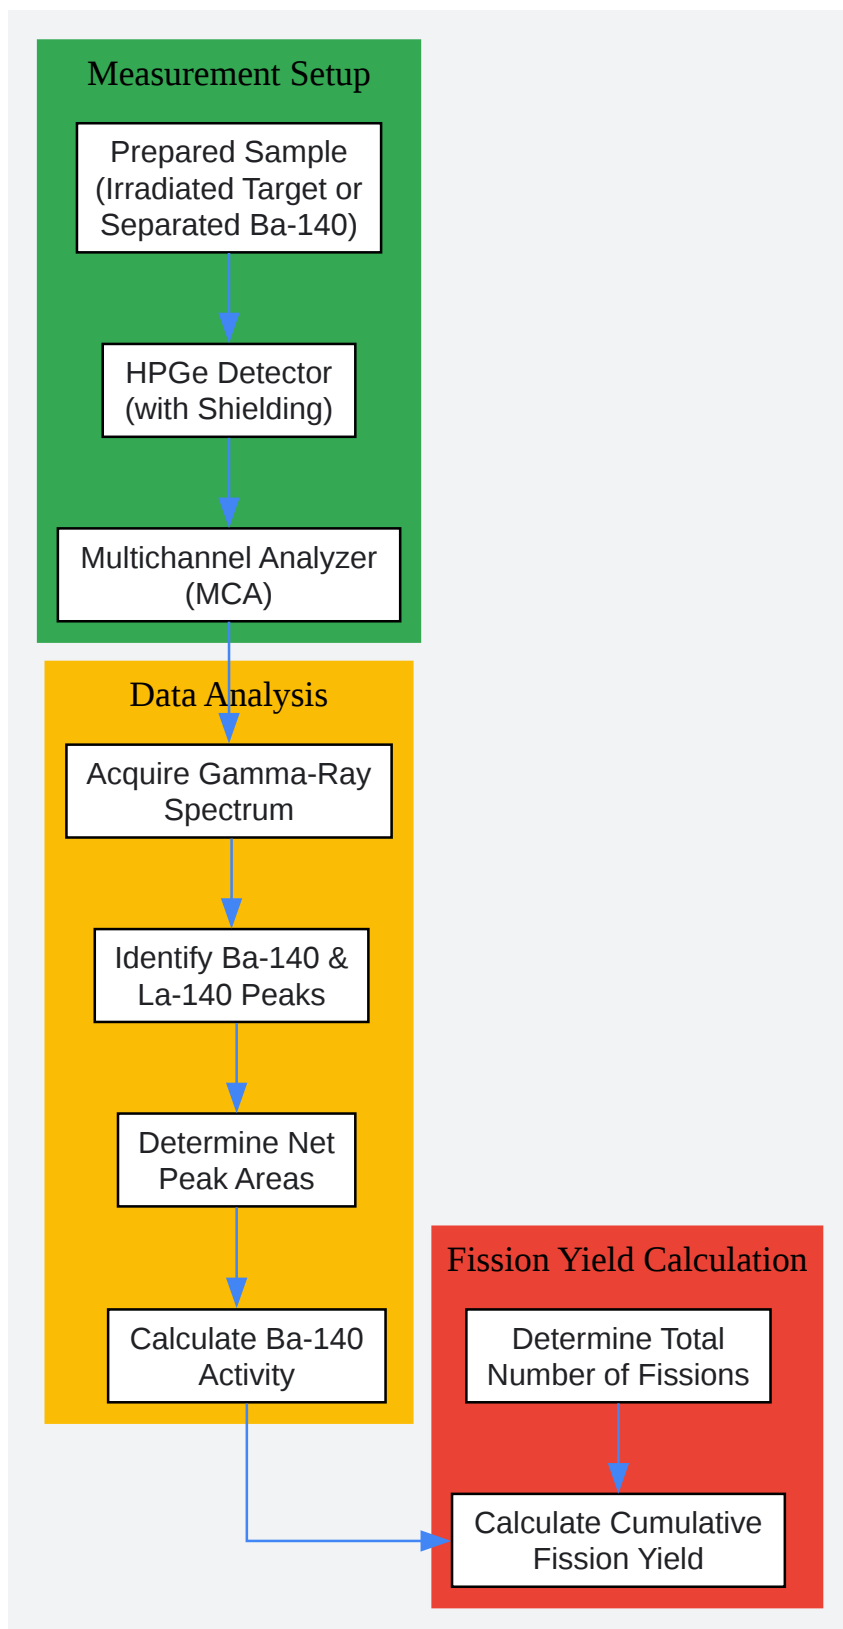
Measurement Setup

Prepared Sample (Irradiated Target or Separated Ba-140)

HPGe Detector (with Shielding)

Multichannel Analyzer (MCA)

Data Analysis

Acquire Gamma-Ray Spectrum

Identify Ba-140 & La-140 Peaks

Determine Net Peak Areas

Calculate Ba-140 Activity

Fission Yield Calculation

Determine Total Number of Fissions

Calculate Cumulative Fission Yield